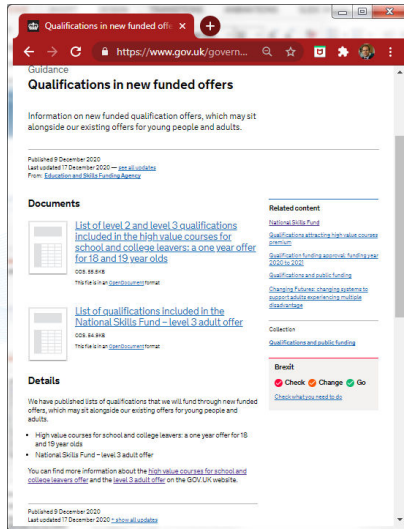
Qualifications in new funded off
https://www.gov.uk/govern...

Guidance
Qualifications in new funded offers

Information on new funded qualification offers, which may sit alongside our existing offers for young people and adults.

Published 9 December 2020
Last updated 17 December 2020 — see all updates
From: Education and Skills Funding Agency

Documents

List of level 2 and level 3 qualifications included in the high value courses for school and college leavers: a one year offer for 18 and 19 year olds
ODS, 55.6KB
This file is in an OpenDocument format

List of qualifications included in the National Skills Fund – level 3 adult offer
ODS, 54.9KB
This file is in an OpenDocument format

Details

We have published lists of qualifications that we will fund through new funded offers, which may sit alongside our existing offers for young people and adults.

- High value courses for school and college leavers: a one year offer for 18 and 19 year olds
- National Skills Fund – level 3 adult offer

You can find more information about the high value courses for school and college leavers offer and the level 3 adult offer on the GOV.UK website.

Published 9 December 2020
Last updated 17 December 2020 + show all updates

Related content
National Skills Fund
Qualifications attracting high value courses premium
Qualification funding approval, funding year 2020 to 2021
Qualifications and public funding
Changing Futures: changing systems to support adults experiencing multiple disadvantage

Collection
Qualifications and public funding

Brexit
Check Change Go
Check what you need to do